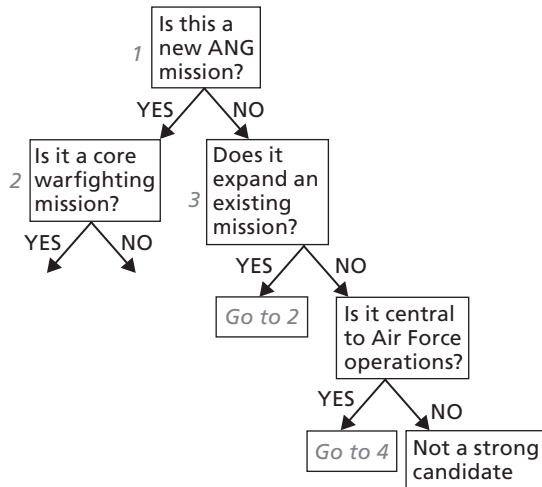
1 Is this a new ANG mission?

YES NO

2 Is it a core warfighting mission?

YES NO

3 Does it expand an existing mission?

YES NO

Go to 2

Is it central to Air Force operations?

YES NO

Go to 4

Not a strong candidate